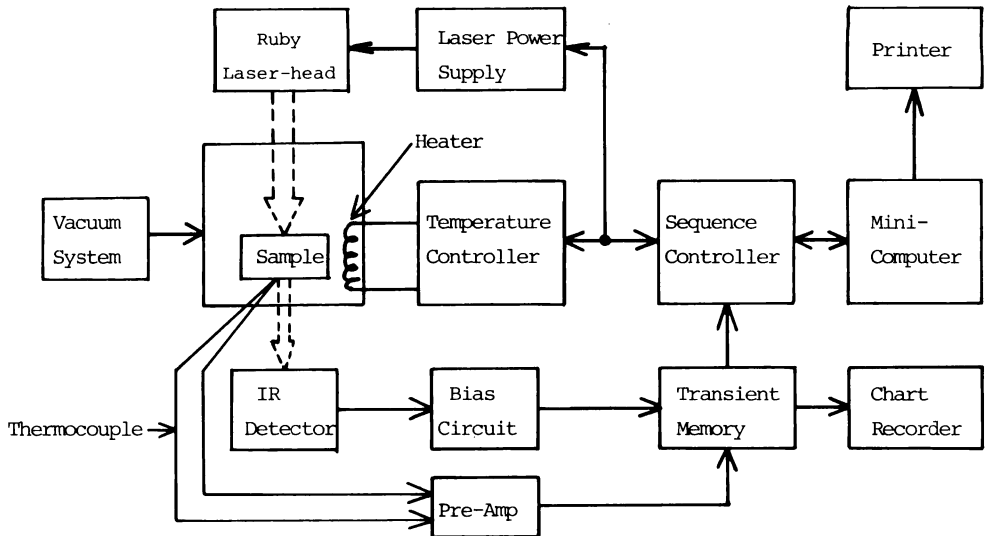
Ruby Laser-head

Laser Power Supply

Printer

Heater

Vacuum System

Sample

Temperature Controller

Sequence Controller

Mini-Computer

IR Detector

Bias Circuit

Transient Memory

Chart Recorder

Thermocouple

Pre-Amp